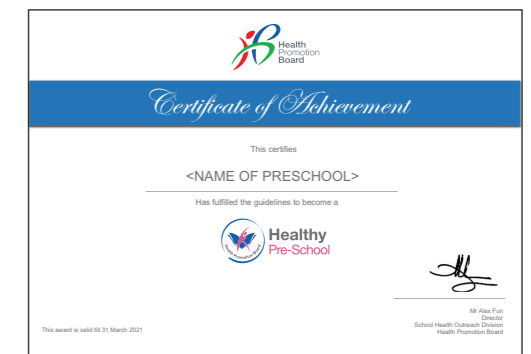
Health Promotion Board

Certificate of Achievement

This certifies

<NAME OF PRESCHOOL>

Has fulfilled the guidelines to become a

Health Promotion Board

Healthy Pre-School

Mr Alex Fun
Director
School Health Outreach Division
Health Promotion Board

This award is valid till 31 March 2021